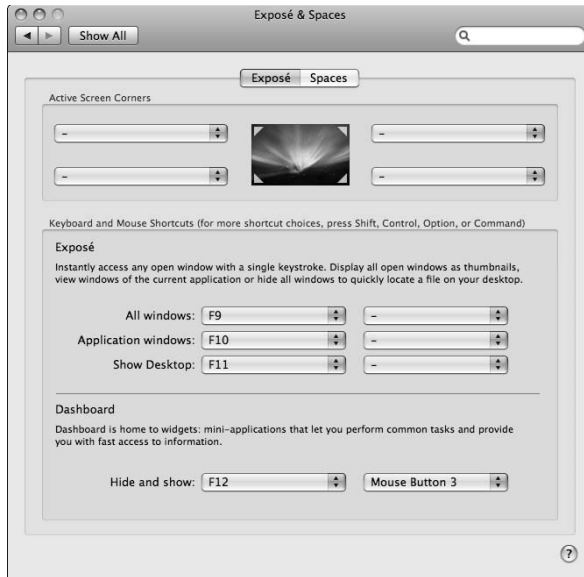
Exposé & Spaces

Show All

Exposé Spaces

Active Screen Corners

–

–

–

–

Keyboard and Mouse Shortcuts (for more shortcut choices, press Shift, Control, Option, or Command)

Exposé

Instantly access any open window with a single keystroke. Display all open windows as thumbnails, view windows of the current application or hide all windows to quickly locate a file on your desktop.

All windows: F9 –

Application windows: F10 –

Show Desktop: F11 –

Dashboard

Dashboard is home to widgets: mini-applications that let you perform common tasks and provide you with fast access to information.

Hide and show: F12 Mouse Button 3

?